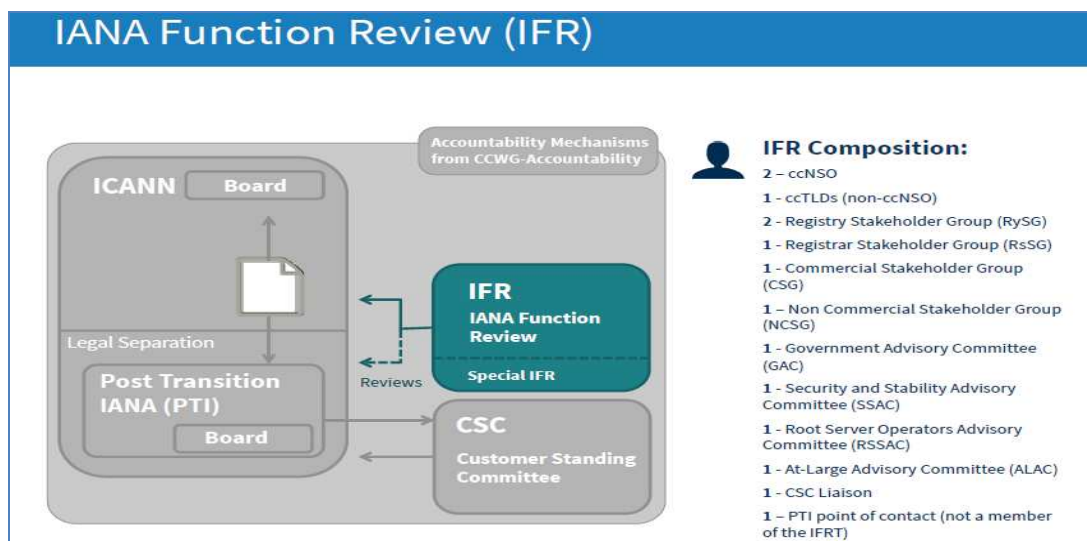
IANA Function Review (IFR)

Accountability Mechanisms from CCWG-Accountability

ICANN

Board

Legal Separation

Post Transition IANA (PTI)

Board

IFR

IANA Function Review

Special IFR

Reviews

CSC

Customer Standing Committee

IFR Composition:

2 – ccNSO

1 - ccTLDs (non-ccNSO)

2 - Registry Stakeholder Group (RySG)

1 - Registrar Stakeholder Group (RsSG)

1 - Commercial Stakeholder Group (CSG)

1 – Non Commercial Stakeholder Group (NCSG)

1 - Government Advisory Committee (GAC)

1 - Security and Stability Advisory Committee (SSAC)

1 - Root Server Operators Advisory Committee (RSSAC)

1 - At-Large Advisory Committee (ALAC)

1 - CSC Liaison

1 – PTI point of contact (not a member of the IFRT)